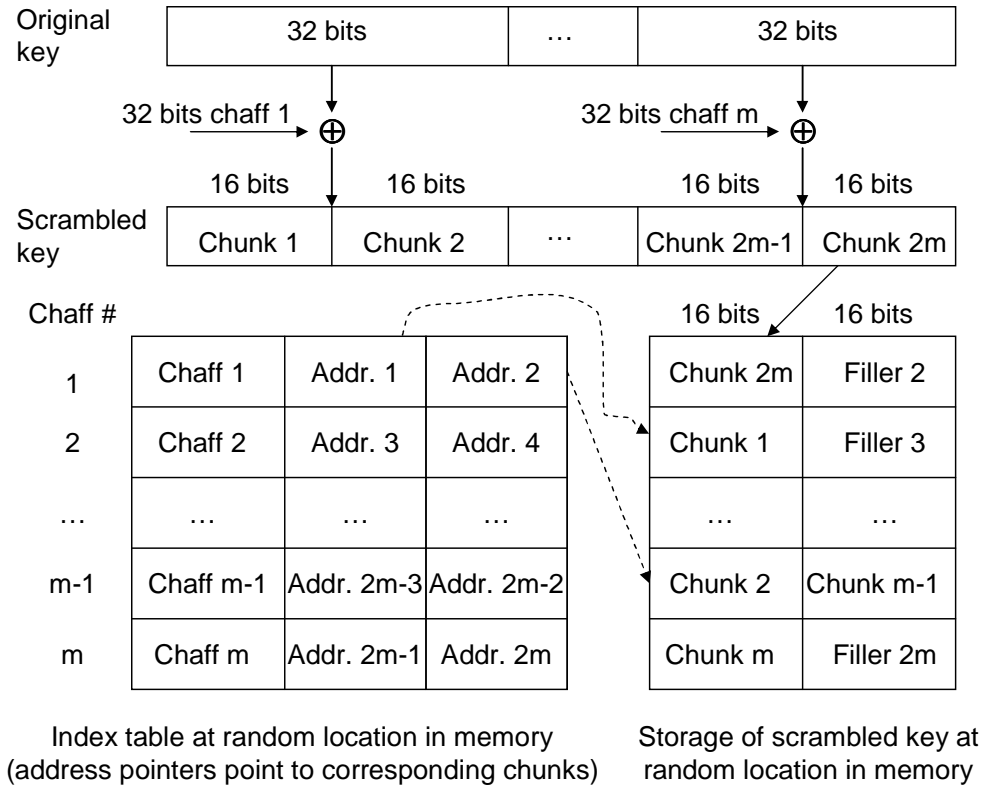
Original key

| 32 bits | … | 32 bits |
|---|---|---|

32 bits chaff 1 $\oplus$

32 bits chaff m $\oplus$

16 bits 16 bits 16 bits 16 bits

Scrambled key

| Chunk 1 | Chunk 2 | … | Chunk 2m-1 | Chunk 2m |
|---|---|---|---|---|

Chaff #

| | | | |
|---|---|---|---|
| 1 | Chaff 1 | Addr. 1 | Addr. 2 |
| 2 | Chaff 2 | Addr. 3 | Addr. 4 |
| … | … | … | … |
| m-1 | Chaff m-1 | Addr. 2m-3 | Addr. 2m-2 |
| m | Chaff m | Addr. 2m-1 | Addr. 2m |

| 16 bits | 16 bits |
|---|---|
| Chunk 2m | Filler 2 |
| Chunk 1 | Filler 3 |
| … | … |
| Chunk 2 | Chunk m-1 |
| Chunk m | Filler 2m |

Index table at random location in memory (address pointers point to corresponding chunks)

Storage of scrambled key at random location in memory